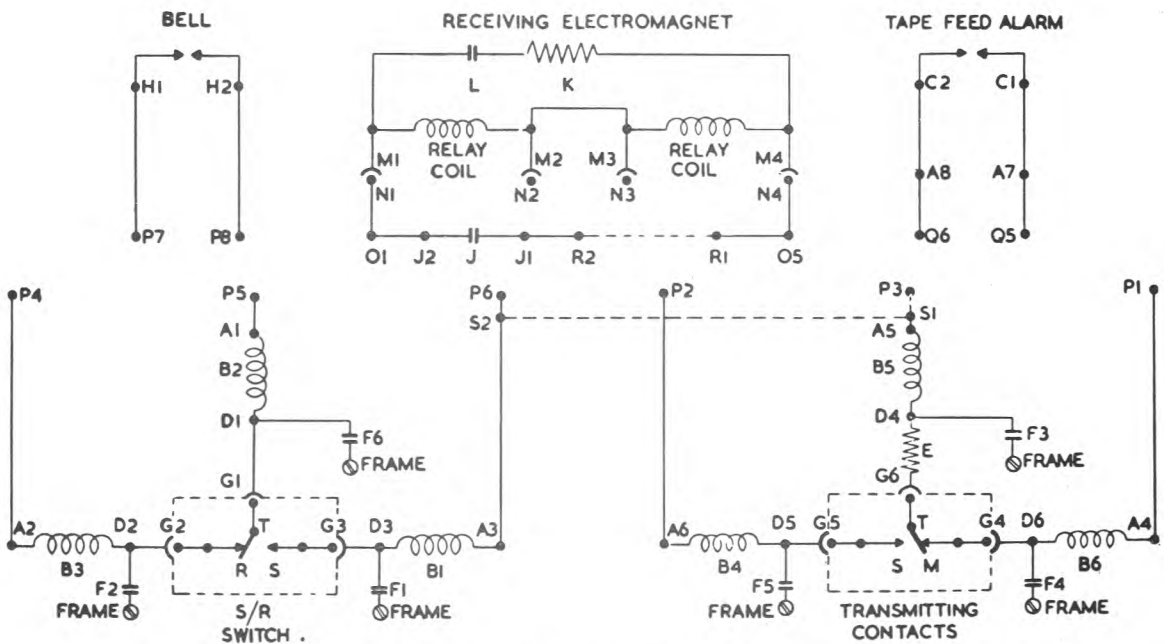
BELL

H1 H2

P7 P8

RECEIVING ELECTROMAGNET

L K

M1 RELAY COIL M2 M3 RELAY COIL M4

N1 N2 N3 N4

O1 J2 J J1 R2 R1 O5

TAPE FEED ALARM

C2 C1

A8 A7

Q6 Q5

P4

P5

A1

B2

D1

F6 FRAME

G1

A2 B3 D2 G2 T G3 D3 B1 A3

R S

F2 FRAME

F1 FRAME

S/R SWITCH .

P6

S2

P2

P3

S1

A5

B5

D4

E

F3 FRAME

G6

P1

A6 B4 D5 G5 T G4 D6 B6 A4

S M

F5 FRAME

F4 FRAME

TRANSMITTING CONTACTS